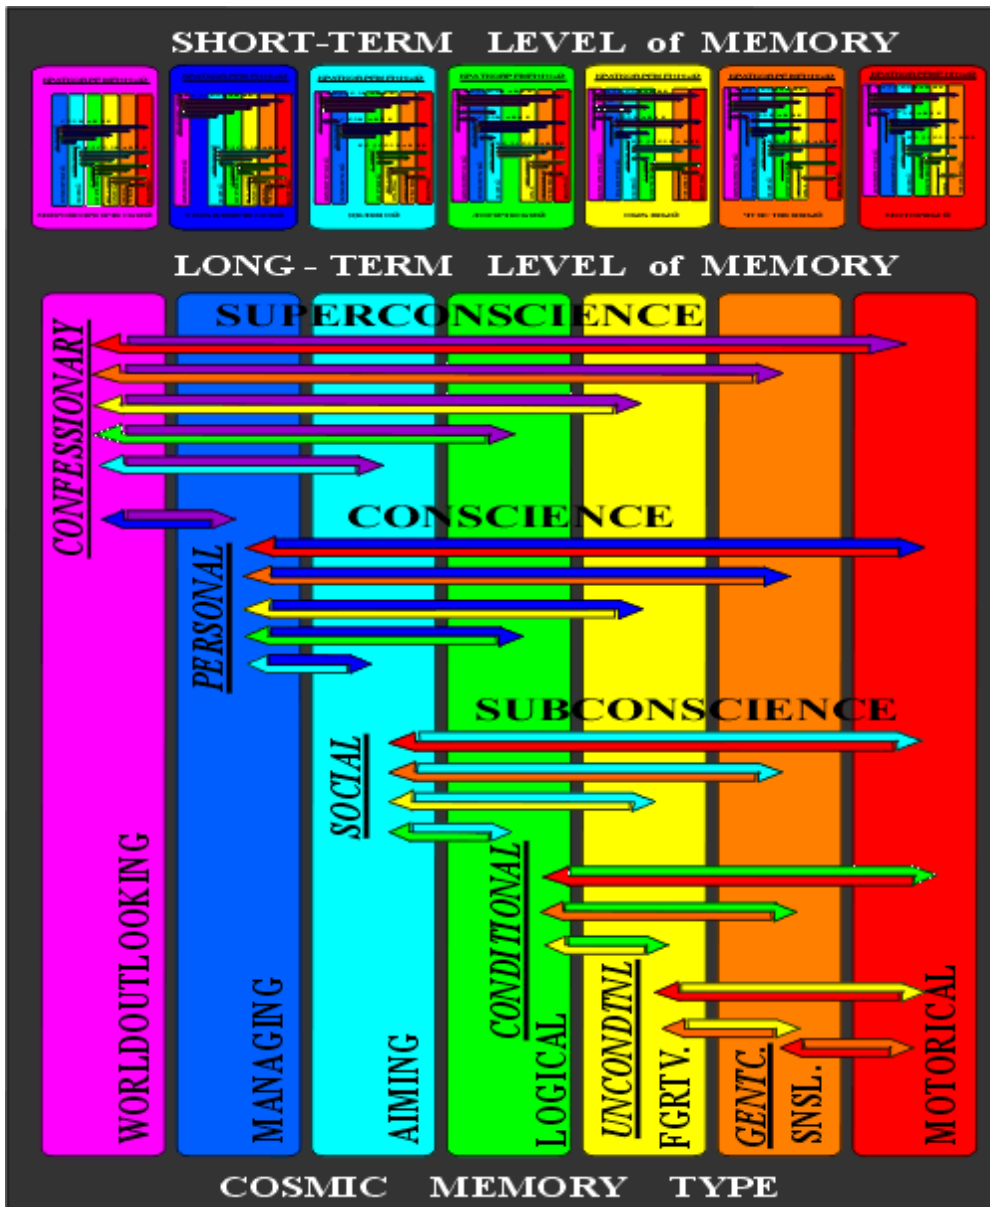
SHORT-TERM LEVEL of MEMORY

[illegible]

LONG - TERM LEVEL of MEMORY

SUPERCONSCIENCE

CONFESSIONARY

CONSCIENCE

PERSONAL

SUBCONSCIENCE

SOCIAL

CONDITIONAL

UNCONDTNL

GENTC.

WORLDOUTLOOKING

MANAGING

AIMING

LOGICAL

FGRTV.

SNSL.

MOTORICAL

COSMIC MEMORY TYPE